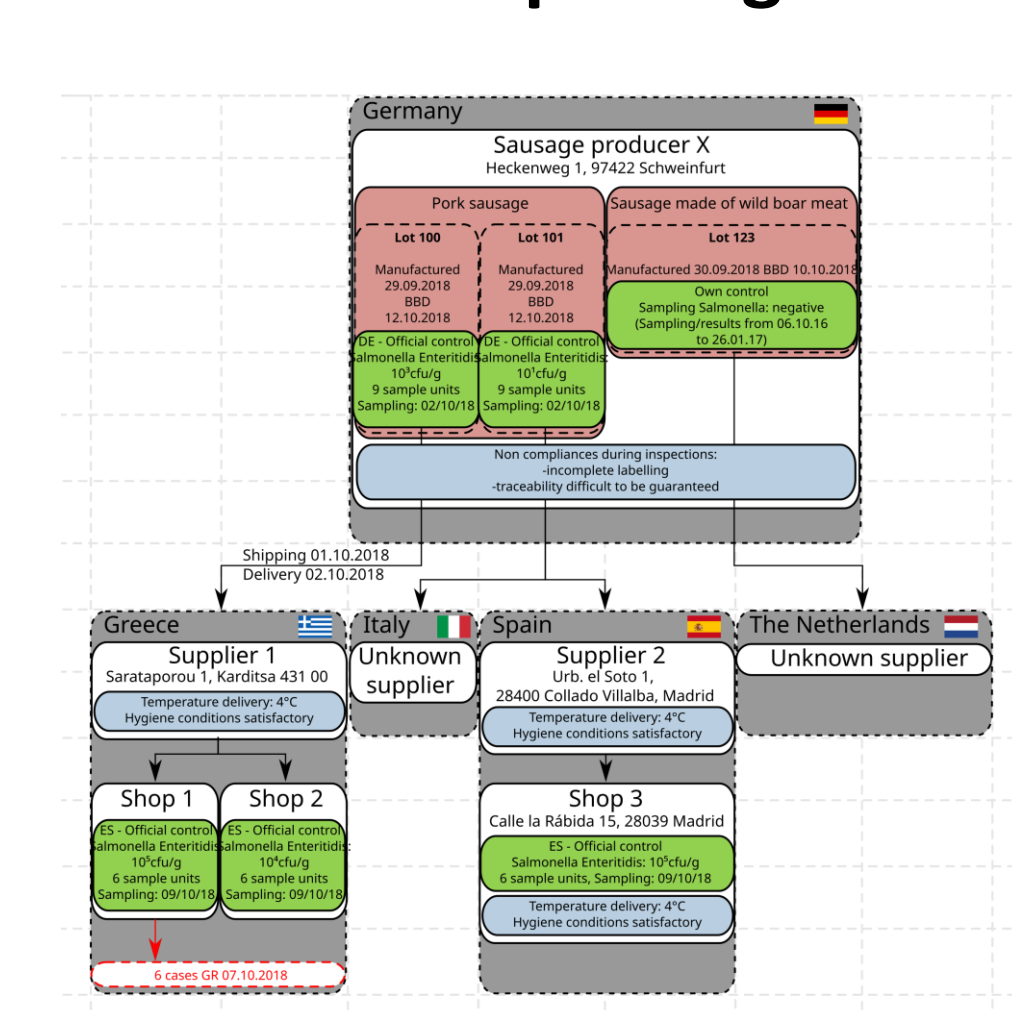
Germany

Sausage producer X
Heckenweg 1, 97422 Schweinfurt

Pork sausage

Lot 100
Manufactured 29.09.2018 BBD 12.10.2018
DE - Official control Salmonella Enteritidis: $10^3$cfu/g 9 sample units Sampling: 02/10/18

Lot 101
Manufactured 29.09.2018 BBD 12.10.2018
DE - Official control Salmonella Enteritidis: $10^1$cfu/g 9 sample units Sampling: 02/10/18

Sausage made of wild boar meat

Lot 123
Manufactured 30.09.2018 BBD 10.10.2018
Own control Sampling Salmonella: negative (Sampling/results from 06.10.16 to 26.01.17)

Non compliances during inspections:
-incomplete labelling
-traceability difficult to be guaranteed

Shipping 01.10.2018
Delivery 02.10.2018

Greece
Supplier 1
Sarataporou 1, Karditsa 431 00
Temperature delivery: 4°C
Hygiene conditions satisfactory

Shop 1
ES - Official control Salmonella Enteritidis: $10^5$cfu/g 6 sample units Sampling: 09/10/18

Shop 2
ES - Official control Salmonella Enteritidis: $10^4$cfu/g 6 sample units Sampling: 09/10/18

6 cases GR 07.10.2018

Italy
Unknown supplier

Spain
Supplier 2
Urb. el Soto 1,
28400 Collado Villalba, Madrid
Temperature delivery: 4°C
Hygiene conditions satisfactory

Shop 3
Calle la Rábida 15, 28039 Madrid
ES - Official control
Salmonella Enteritidis: $10^5$cfu/g
6 sample units, Sampling: 09/10/18
Temperature delivery: 4°C
Hygiene conditions satisfactory

The Netherlands
Unknown supplier